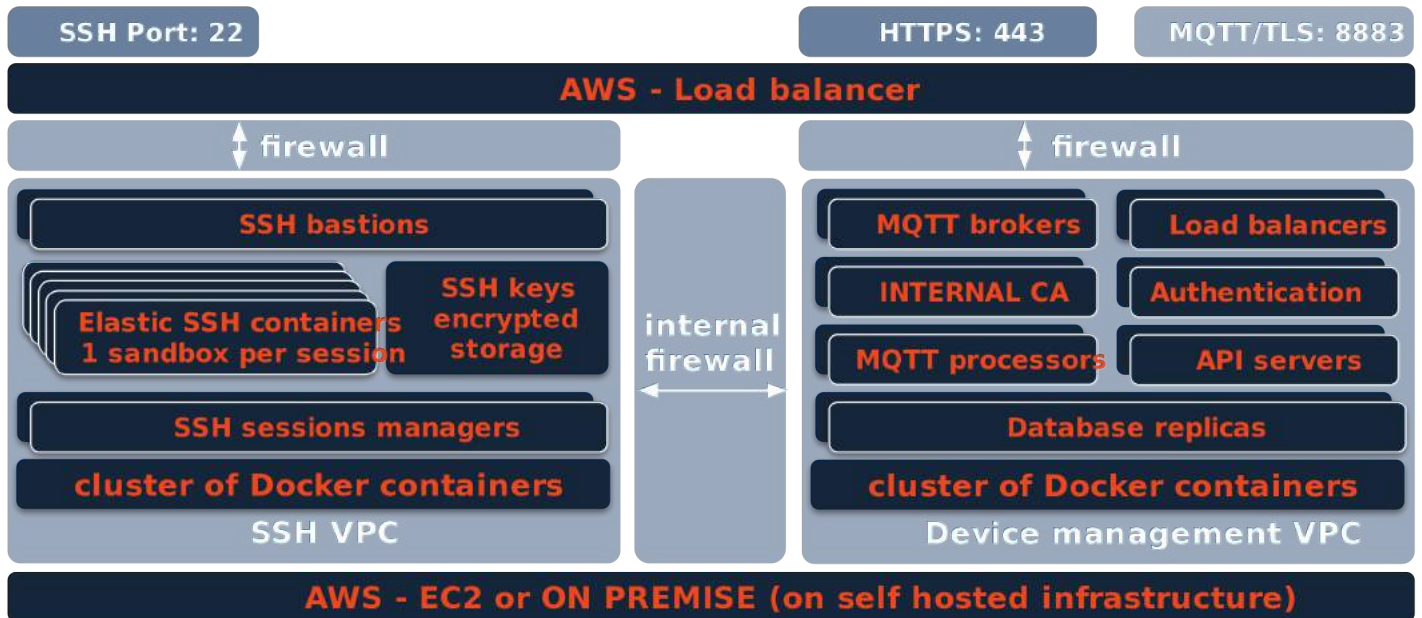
SSH Port: 22

HTTPS: 443

MQTT/TLS: 8883

AWS - Load balancer

firewall

firewall

SSH bastions

Elastic SSH containers
1 sandbox per session

SSH keys
encrypted
storage

SSH sessions managers

cluster of Docker containers

SSH VPC

internal
firewall

MQTT brokers

Load balancers

INTERNAL CA

Authentication

MQTT processors

API servers

Database replicas

cluster of Docker containers

Device management VPC

AWS - EC2 or ON PREMISE (on self hosted infrastructure)